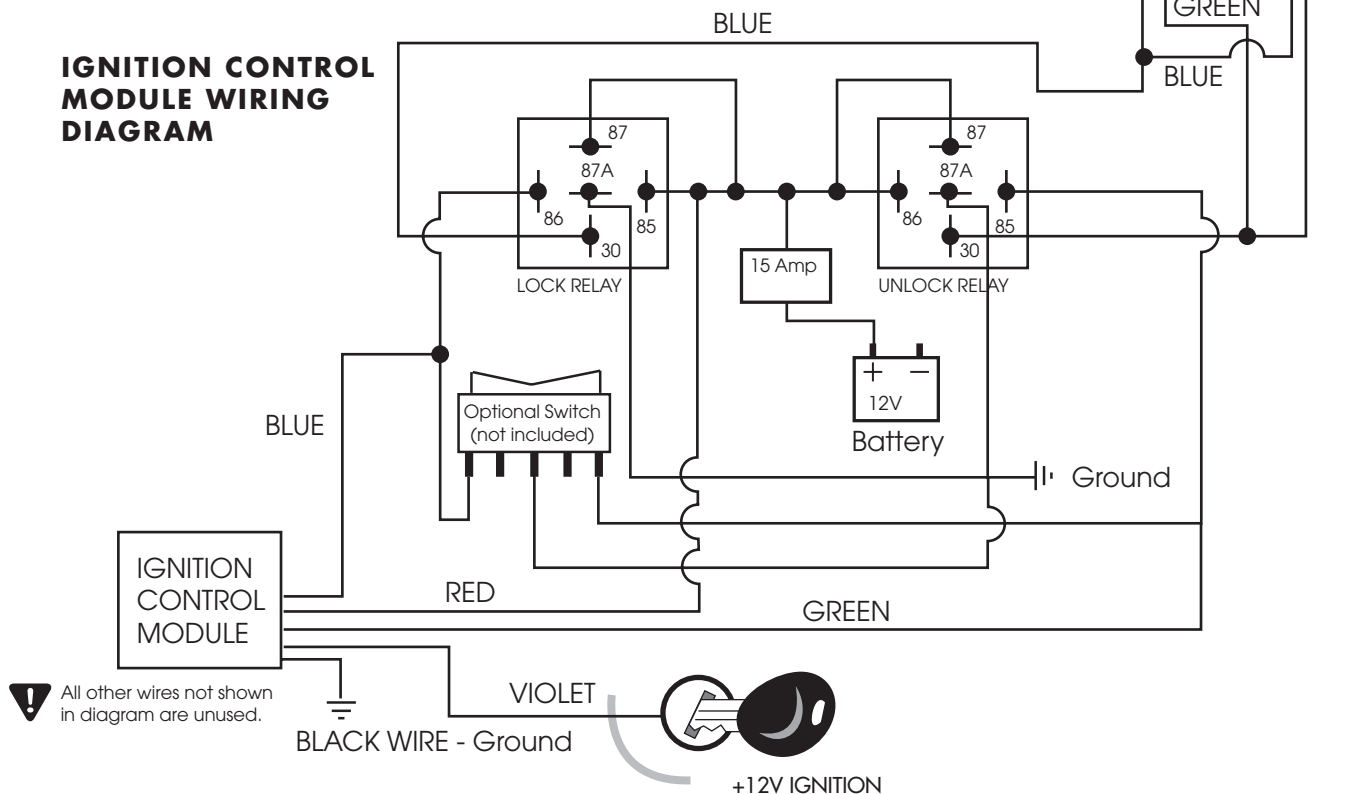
IGNITION CONTROL MODULE WIRING DIAGRAM

BLUE

GREEN

BLUE

87

87A

86

85

30

LOCK RELAY

87

87A

86

85

30

UNLOCK RELAY

15 Amp

+ −

12V

Battery

Optional Switch (not included)

Ground

BLUE

IGNITION CONTROL MODULE

RED

GREEN

VIOLET

All other wires not shown in diagram are unused.

BLACK WIRE - Ground

+12V IGNITION